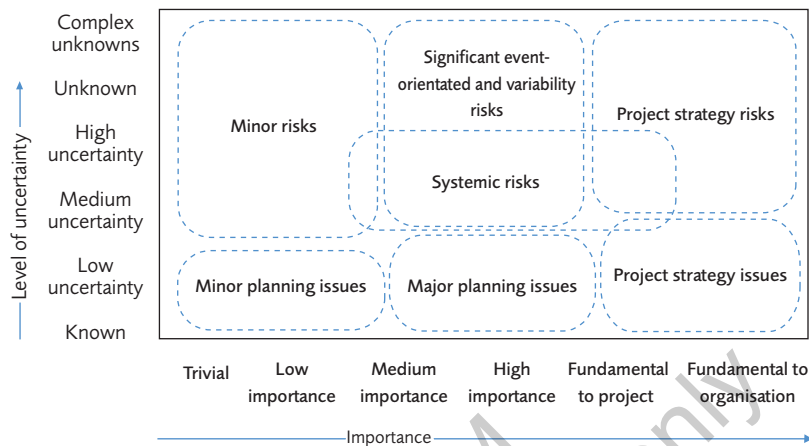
Level of uncertainty

Complex unknowns

Unknown

High uncertainty

Medium uncertainty

Low uncertainty

Known

Minor risks

Significant event-orientated and variability risks

Project strategy risks

Systemic risks

Minor planning issues

Major planning issues

Project strategy issues

Trivial

Low importance

Medium importance

High importance

Fundamental to project

Fundamental to organisation

Importance